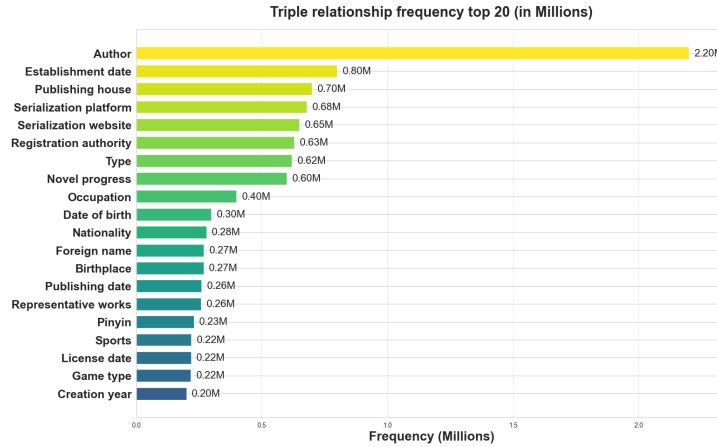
Triple relationship frequency top 20 (in Millions)

| Relationship | Frequency |
|---|---|
| Author | 2.20M |
| Establishment date | 0.80M |
| Publishing house | 0.70M |
| Serialization platform | 0.68M |
| Serialization website | 0.65M |
| Registration authority | 0.63M |
| Type | 0.62M |
| Novel progress | 0.60M |
| Occupation | 0.40M |
| Date of birth | 0.30M |
| Nationality | 0.28M |
| Foreign name | 0.27M |
| Birthplace | 0.27M |
| Publishing date | 0.26M |
| Representative works | 0.26M |
| Pinyin | 0.23M |
| Sports | 0.22M |
| License date | 0.22M |
| Game type | 0.22M |
| Creation year | 0.20M |

0.0 0.5 1.0 1.5 2.0

Frequency (Millions)